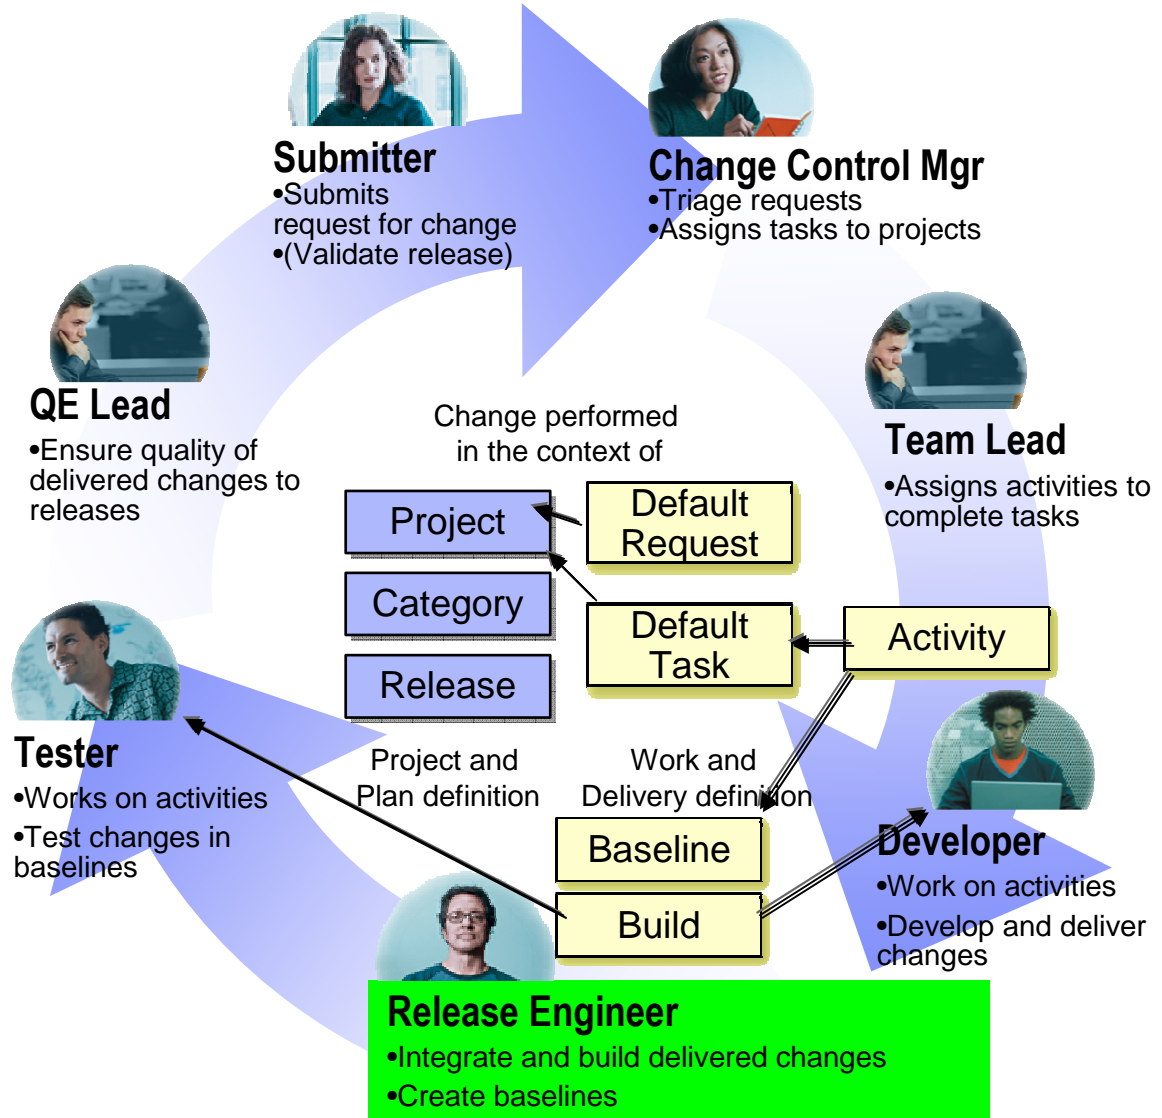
Submitter
•Submits request for change
•(Validate release)

Change Control Mgr
•Triage requests
•Assigns tasks to projects

QE Lead
•Ensure quality of delivered changes to releases

Change performed in the context of

Team Lead
•Assigns activities to complete tasks

Project

Default Request

Category

Default Task

Activity

Release

Tester
•Works on activities
•Test changes in baselines

Project and Plan definition

Work and Delivery definition

Baseline

Developer
•Work on activities
•Develop and deliver changes

Build

Release Engineer
•Integrate and build delivered changes
•Create baselines